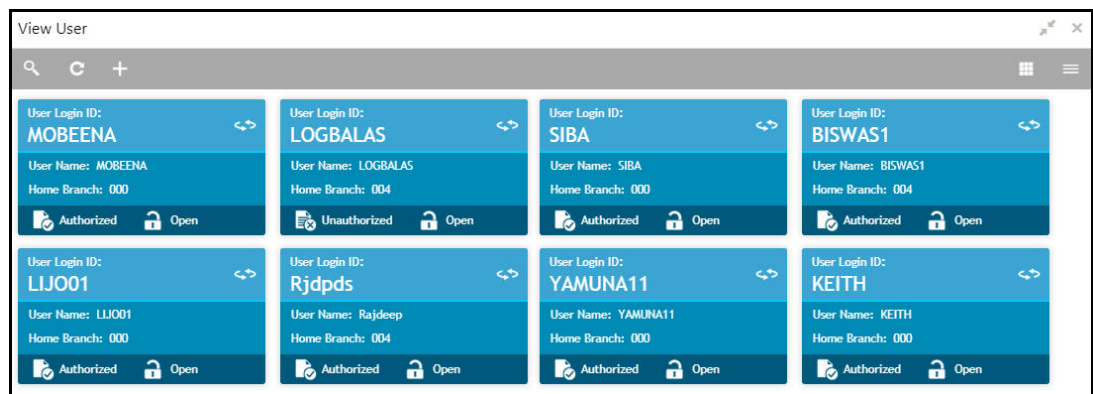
View User

User Login ID:
MOBEENA
User Name: MOBEENA
Home Branch: 000
Authorized Open

User Login ID:
LOGBALAS
User Name: LOGBALAS
Home Branch: 004
Unauthorized Open

User Login ID:
SIBA
User Name: SIBA
Home Branch: 000
Authorized Open

User Login ID:
BISWAS1
User Name: BISWAS1
Home Branch: 004
Authorized Open

User Login ID:
LIJO01
User Name: LIJO01
Home Branch: 000
Authorized Open

User Login ID:
Rjdpds
User Name: Rajdeep
Home Branch: 004
Authorized Open

User Login ID:
YAMUNA11
User Name: YAMUNA11
Home Branch: 000
Authorized Open

User Login ID:
KEITH
User Name: KEITH
Home Branch: 000
Authorized Open